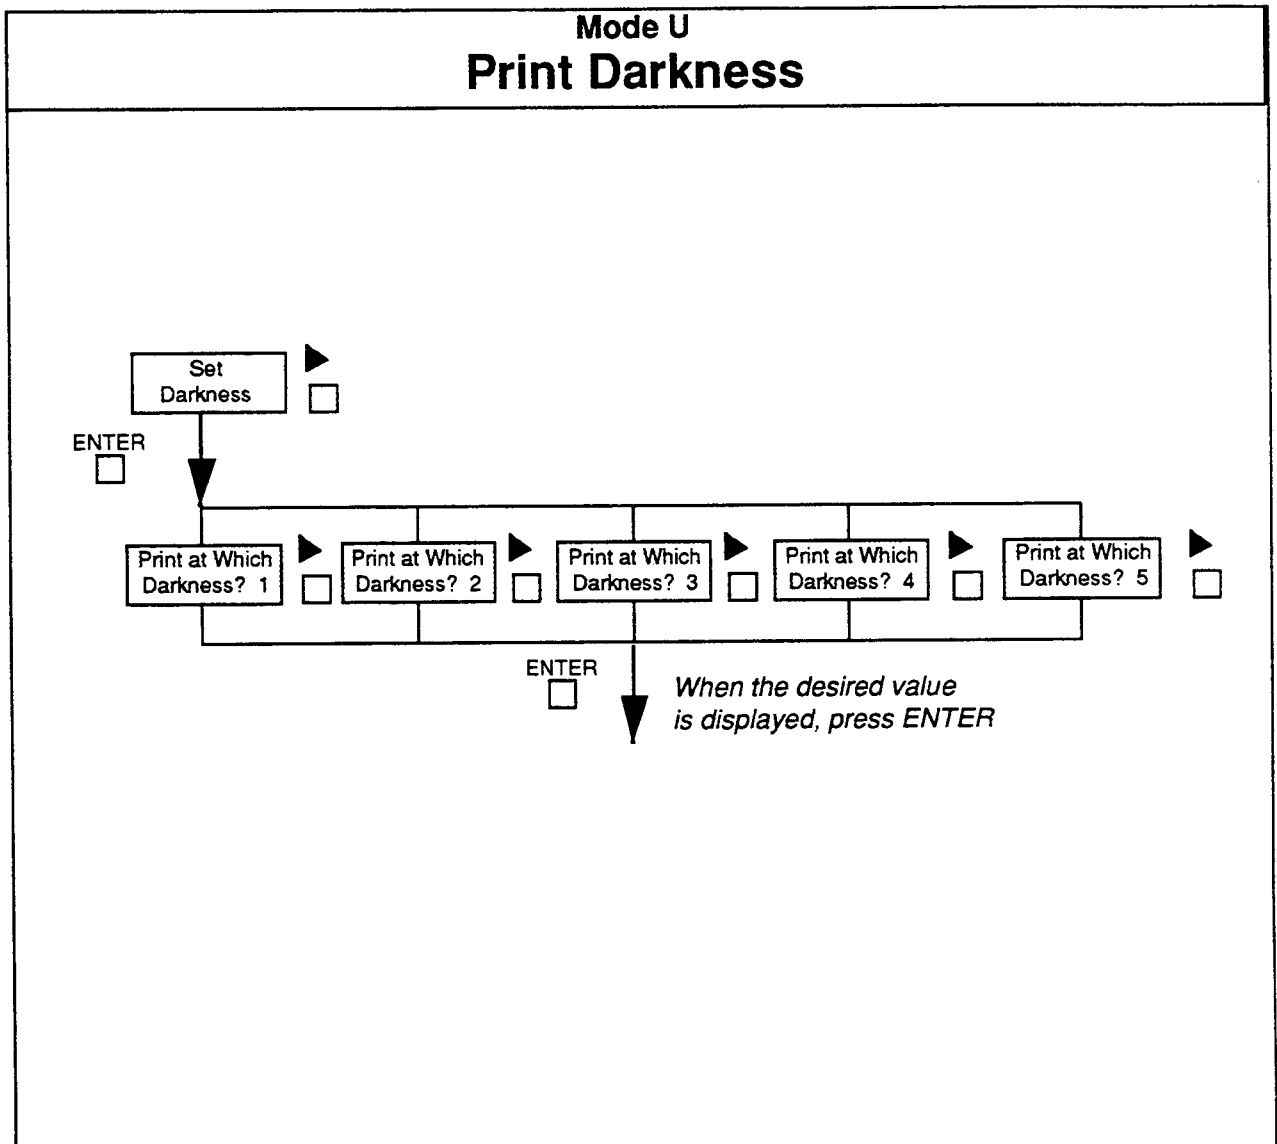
Mode U
Print Darkness

Set Darkness

ENTER

Print at Which Darkness? 1

Print at Which Darkness? 2

Print at Which Darkness? 3

Print at Which Darkness? 4

Print at Which Darkness? 5

ENTER

When the desired value is displayed, press ENTER